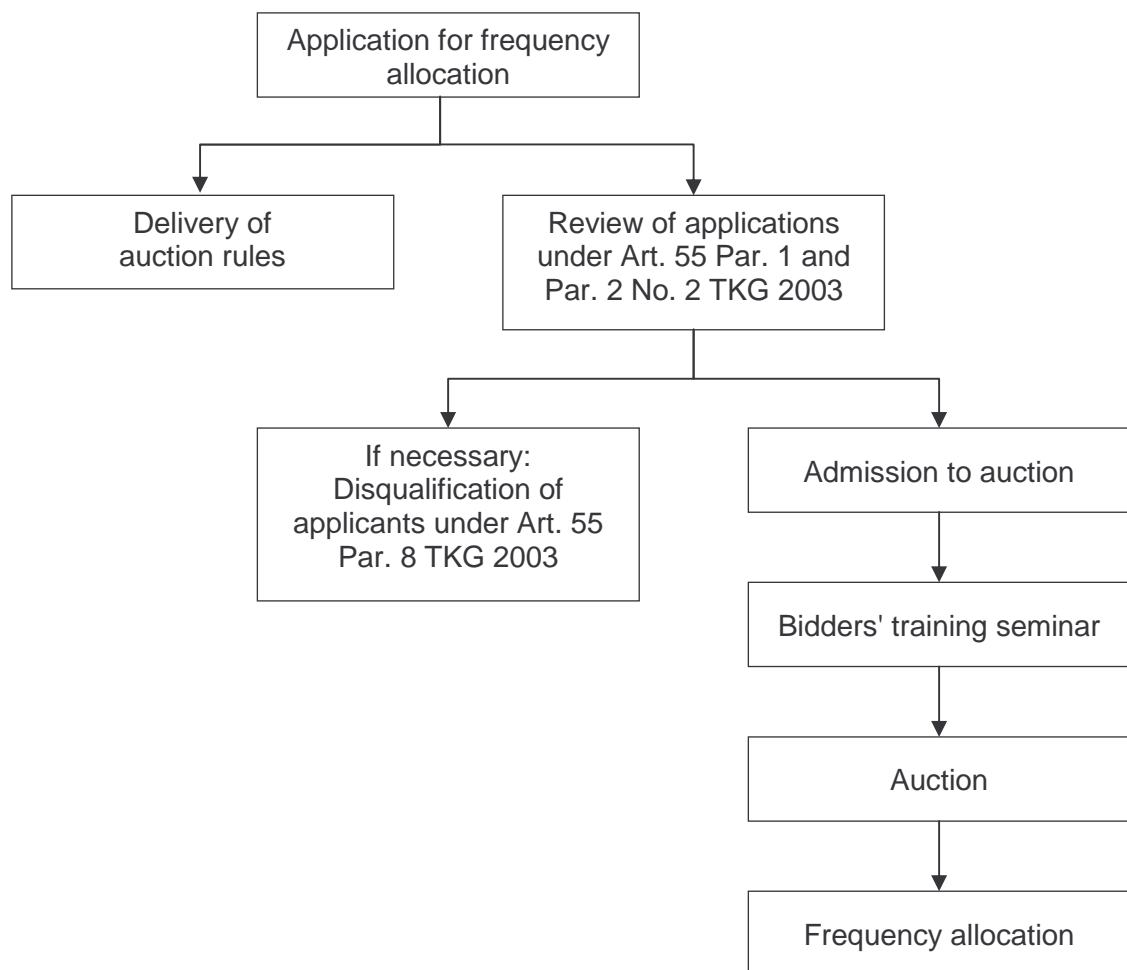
Application for frequency allocation

Delivery of auction rules

Review of applications under Art. 55 Par. 1 and Par. 2 No. 2 TKG 2003

If necessary: Disqualification of applicants under Art. 55 Par. 8 TKG 2003

Admission to auction

Bidders' training seminar

Auction

Frequency allocation